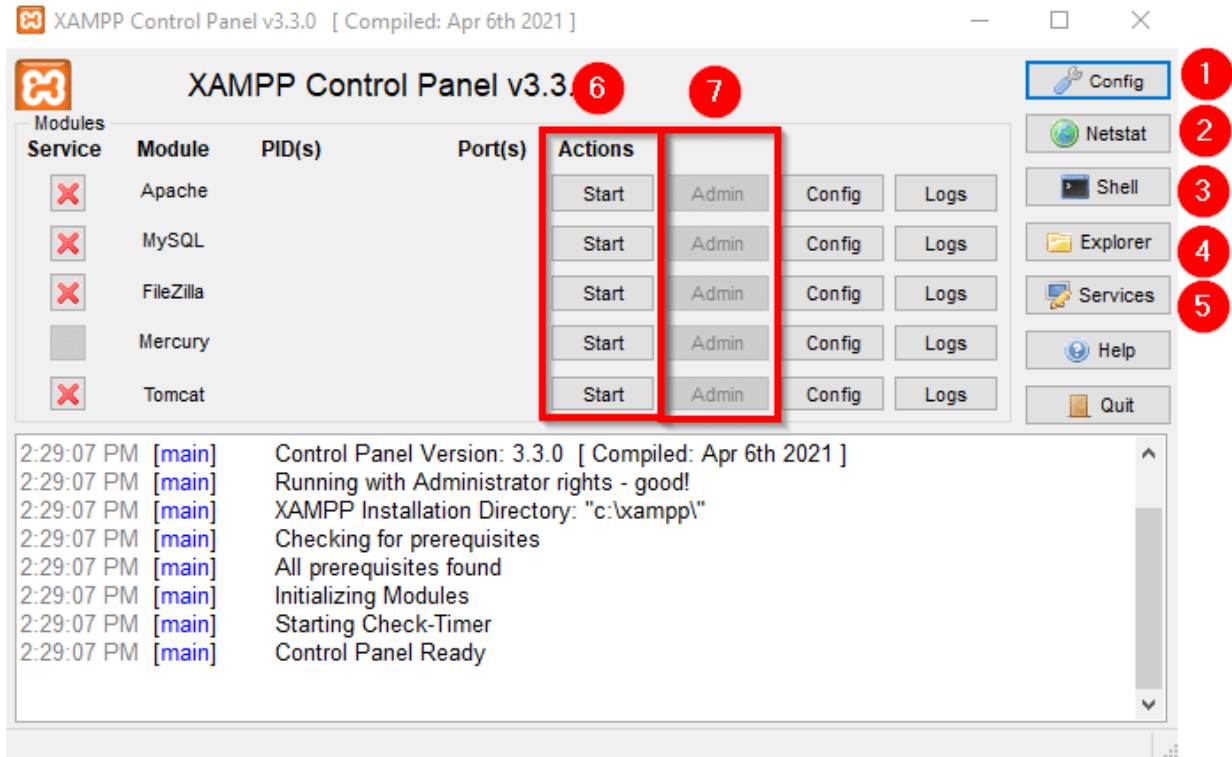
XAMPP Control Panel v3.3.0 [ Compiled: Apr 6th 2021 ]

XAMPP Control Panel v3.3.

6

7

Modules

| Service | Module | PID(s) | Port(s) | Actions | | | |
|---|---|---|---|---|---|---|---|
| | Apache | | | Start | Admin | Config | Logs |
| | MySQL | | | Start | Admin | Config | Logs |
| | FileZilla | | | Start | Admin | Config | Logs |
| | Mercury | | | Start | Admin | Config | Logs |
| | Tomcat | | | Start | Admin | Config | Logs |

Config 1
Netstat 2
Shell 3
Explorer 4
Services 5
Help
Quit

2:29:07 PM [main] Control Panel Version: 3.3.0 [ Compiled: Apr 6th 2021 ]
2:29:07 PM [main] Running with Administrator rights - good!
2:29:07 PM [main] XAMPP Installation Directory: "c:\xampp\"
2:29:07 PM [main] Checking for prerequisites
2:29:07 PM [main] All prerequisites found
2:29:07 PM [main] Initializing Modules
2:29:07 PM [main] Starting Check-Timer
2:29:07 PM [main] Control Panel Ready